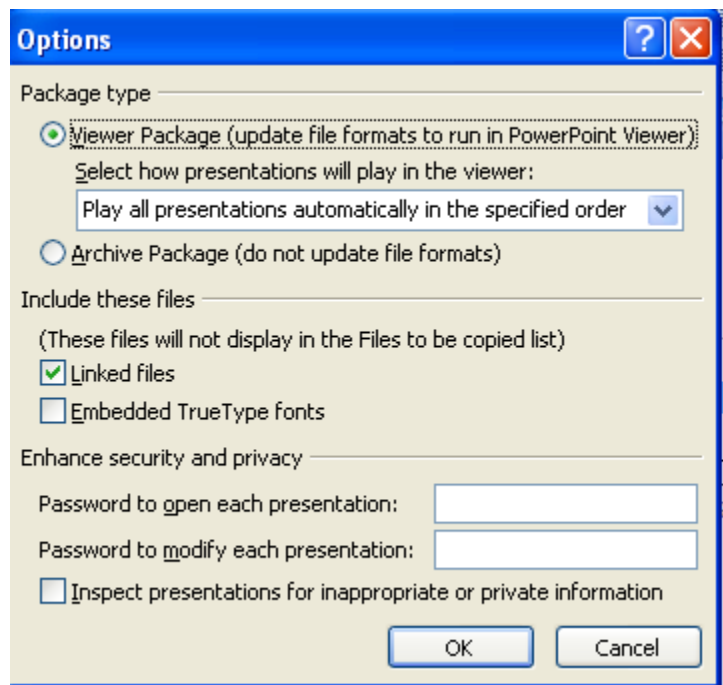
Options

?

Package type

Viewer Package (update file formats to run in PowerPoint Viewer)

Select how presentations will play in the viewer:

Play all presentations automatically in the specified order

Archive Package (do not update file formats)

Include these files

(These files will not display in the Files to be copied list)

Linked files

Embedded TrueType fonts

Enhance security and privacy

Password to open each presentation:

Password to modify each presentation:

Inspect presentations for inappropriate or private information

OK

Cancel